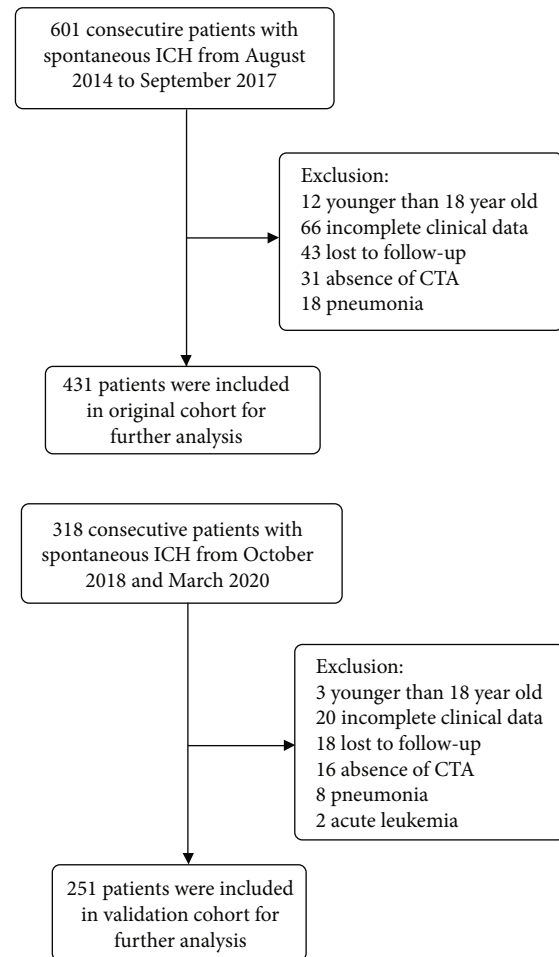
601 consecutire patients with spontaneous ICH from August 2014 to September 2017

Exclusion:
12 younger than 18 year old
66 incomplete clinical data
43 lost to follow-up
31 absence of CTA
18 pneumonia

431 patients were included in original cohort for further analysis

318 consecutive patients with spontaneous ICH from October 2018 and March 2020

Exclusion:
3 younger than 18 year old
20 incomplete clinical data
18 lost to follow-up
16 absence of CTA
8 pneumonia
2 acute leukemia

251 patients were included in validation cohort for further analysis